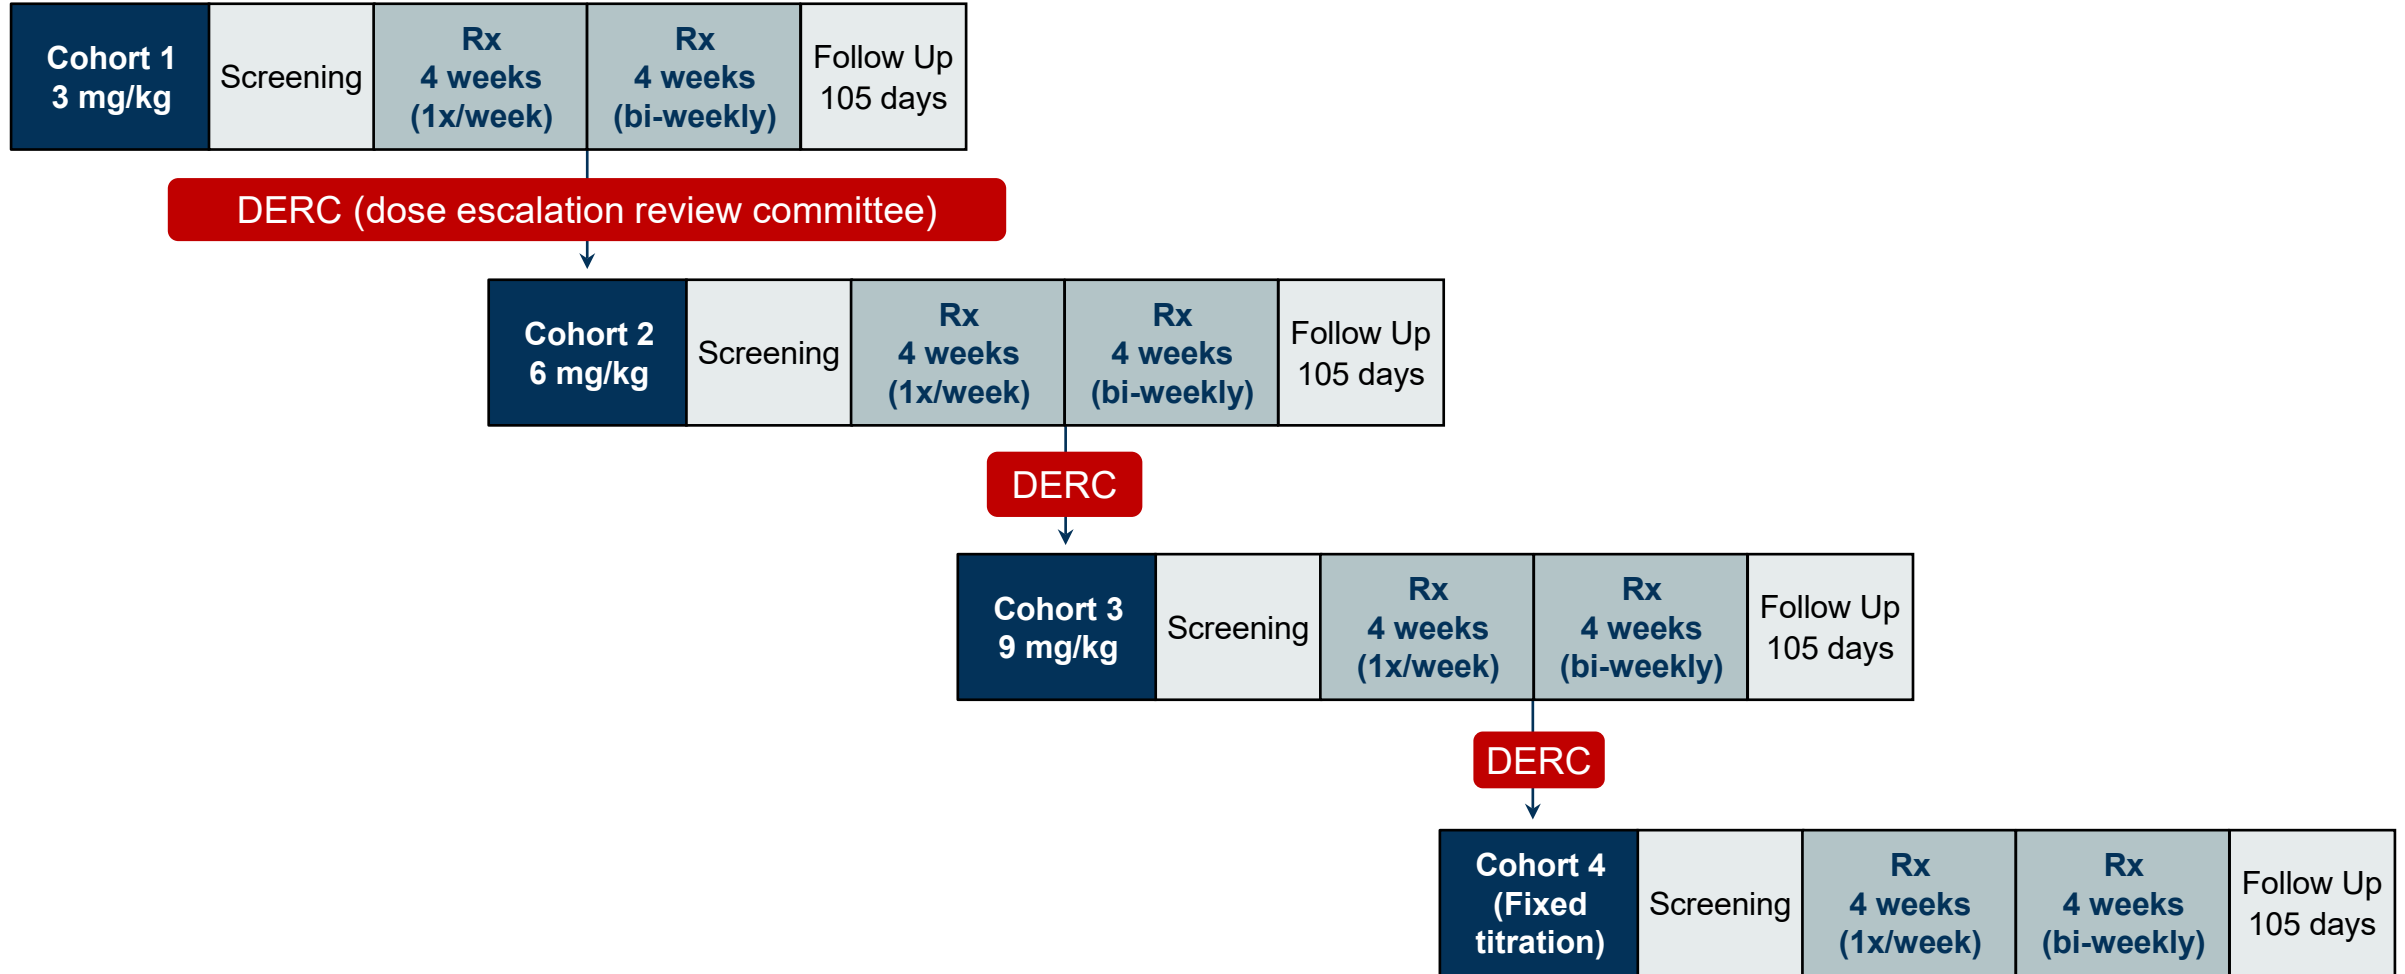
Cohort 1
3 mg/kg

Screening

Rx
4 weeks
(1x/week)

Rx
4 weeks
(bi-weekly)

Follow Up
105 days

DERC (dose escalation review committee)

Cohort 2
6 mg/kg

Screening

Rx
4 weeks
(1x/week)

Rx
4 weeks
(bi-weekly)

Follow Up
105 days

DERC

Cohort 3
9 mg/kg

Screening

Rx
4 weeks
(1x/week)

Rx
4 weeks
(bi-weekly)

Follow Up
105 days

DERC

Cohort 4
(Fixed
titration)

Screening

Rx
4 weeks
(1x/week)

Rx
4 weeks
(bi-weekly)

Follow Up
105 days